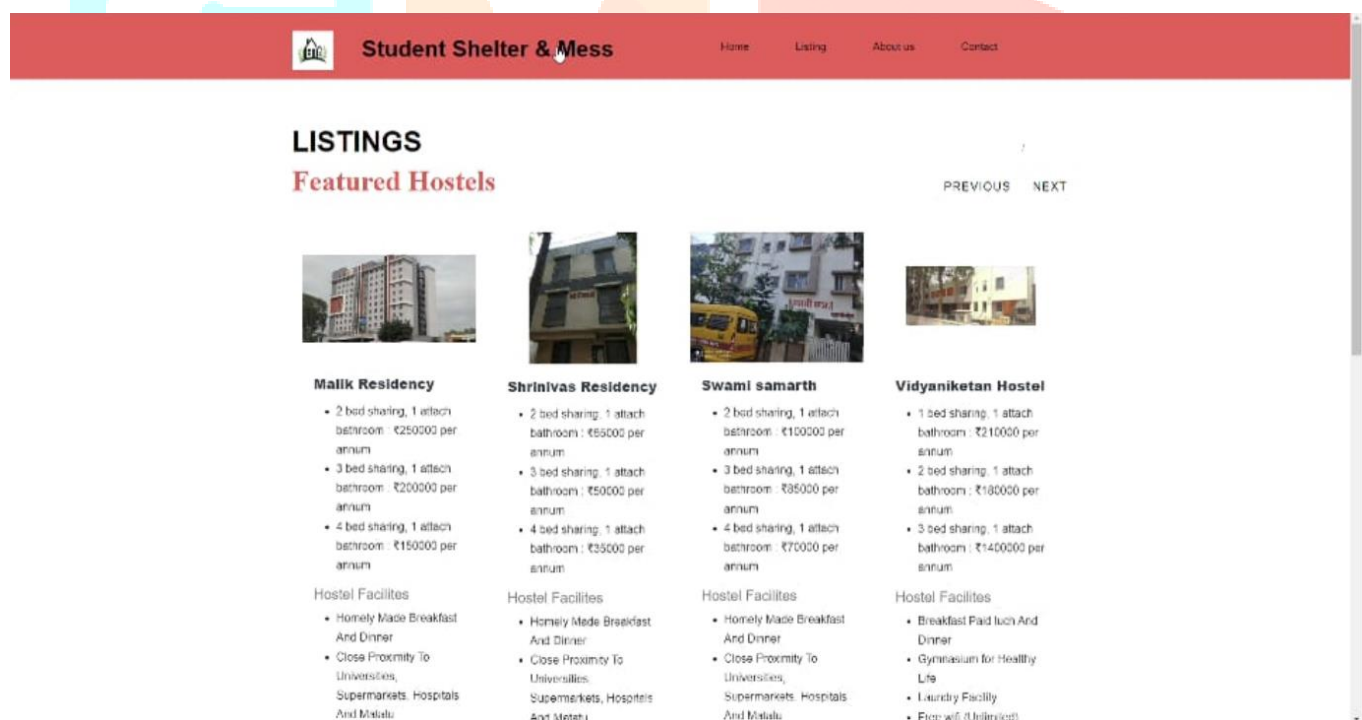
Student Shelter & Mess

Home Listing About us Contact

LISTINGS

Featured Hostels

PREVIOUS NEXT

Malik Residency

- 2 bed sharing, 1 attach bathroom : ₹250000 per annum
- 3 bed sharing, 1 attach bathroom : ₹200000 per annum
- 4 bed sharing, 1 attach bathroom : ₹150000 per annum

Hostel Facilites

- Homely Made Breakfast And Dinner
- Close Proximity To Universities, Supermarkets, Hospitals And Malalu

Shrinivas Residency

- 2 bed sharing, 1 attach bathroom : ₹65000 per annum
- 3 bed sharing, 1 attach bathroom : ₹50000 per annum
- 4 bed sharing, 1 attach bathroom : ₹35000 per annum

Hostel Facilites

- Homely Made Breakfast And Dinner
- Close Proximity To Universities, Supermarkets, Hospitals And Malalu

Swami samarth

- 2 bed sharing, 1 attach bathroom : ₹100000 per annum
- 3 bed sharing, 1 attach bathroom : ₹85000 per annum
- 4 bed sharing, 1 attach bathroom : ₹70000 per annum

Hostel Facilites

- Homely Made Breakfast And Dinner
- Close Proximity To Universities, Supermarkets, Hospitals And Malalu

Vidyaniketan Hostel

- 1 bed sharing, 1 attach bathroom : ₹210000 per annum
- 2 bed sharing, 1 attach bathroom : ₹180000 per annum
- 3 bed sharing, 1 attach bathroom : ₹1400000 per annum

Hostel Facilites

- Breakfast Paid luch And Dinner
- Gymnasium for Healthy Life
- Laundry Facility
- Free wifi (Unlimited)